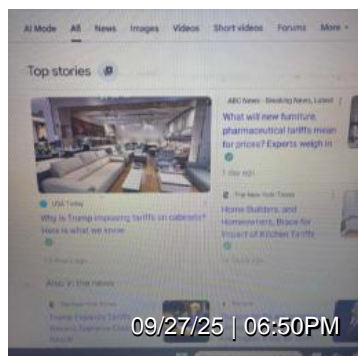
AI Mode All News Images Videos Short videos Forums More

Top stories

ABC News - Breaking News, Latest

What will new furniture, pharmaceutical tariffs mean for prices? Experts weigh in

1 day ago

USA Today

Why is Trump imposing tariffs on cabinets? Here is what we know

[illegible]

The New York Times

Home Builders and Homeowners Brace for Impact of Kitchen Tariffs

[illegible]

Also in the news

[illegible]

Trump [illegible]

09/27/25 | 06:50PM